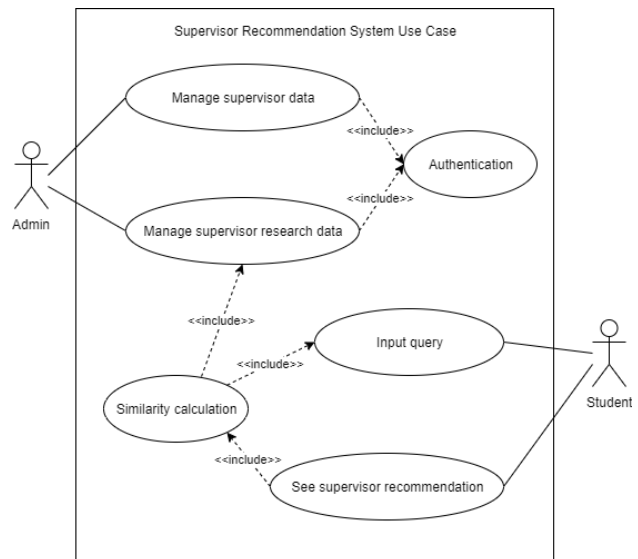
Supervisor Recommendation System Use Case

Admin

Manage supervisor data

<<include>>

Authentication

<<include>>

Manage supervisor research data

<<include>>

Input query

<<include>>

Student

Similarity calculation

<<include>>

See supervisor recommendation